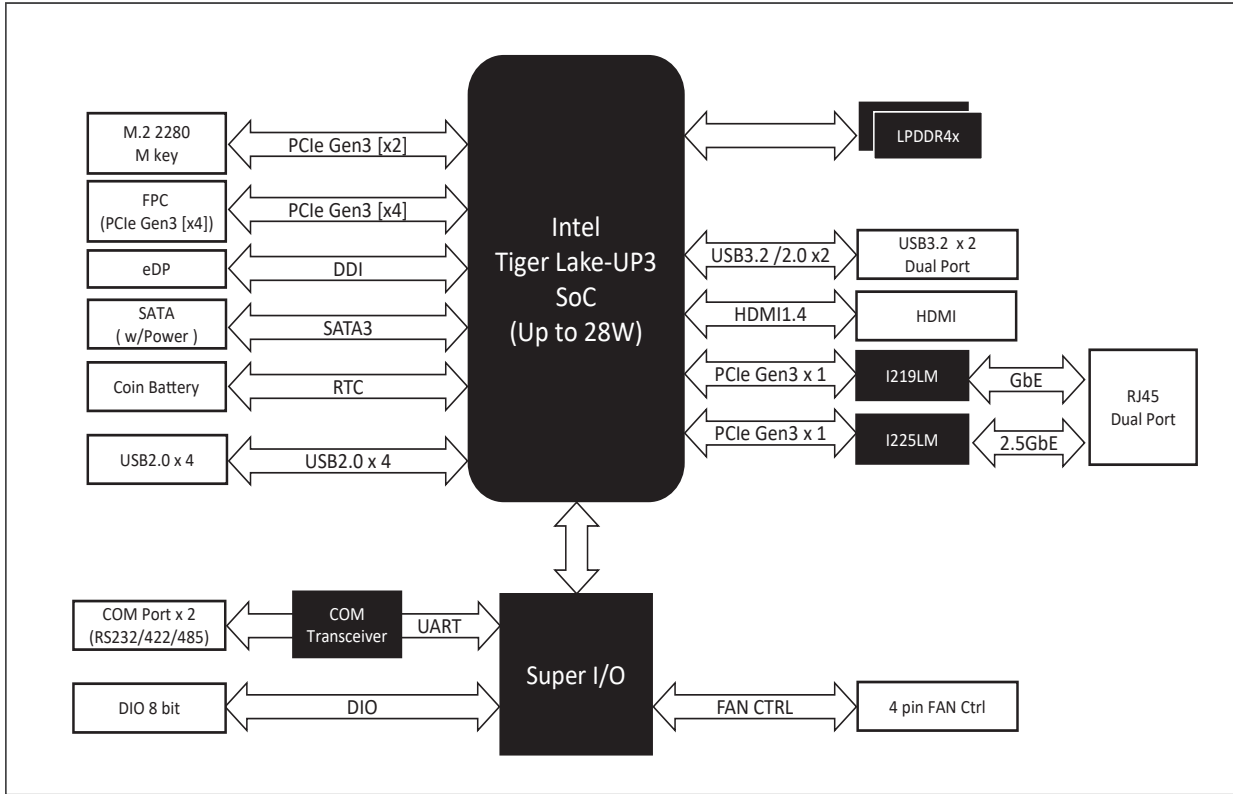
M.2 2280
M key

PCIe Gen3 [x2]

FPC
(PCIe Gen3 [x4])

PCIe Gen3 [x4]

eDP

DDI

SATA
( w/Power )

SATA3

Coin Battery

RTC

USB2.0 x 4

USB2.0 x 4

Intel
Tiger Lake-UP3
SoC
(Up to 28W)

LPDDR4x

USB3.2 /2.0 x2

USB3.2 x 2
Dual Port

HDMI1.4

HDMI

PCIe Gen3 x 1

I219LM

GbE

PCIe Gen3 x 1

I225LM

2.5GbE

RJ45
Dual Port

COM Port x 2
(RS232/422/485)

COM
Transceiver

UART

Super I/O

DIO 8 bit

DIO

FAN CTRL

4 pin FAN Ctrl